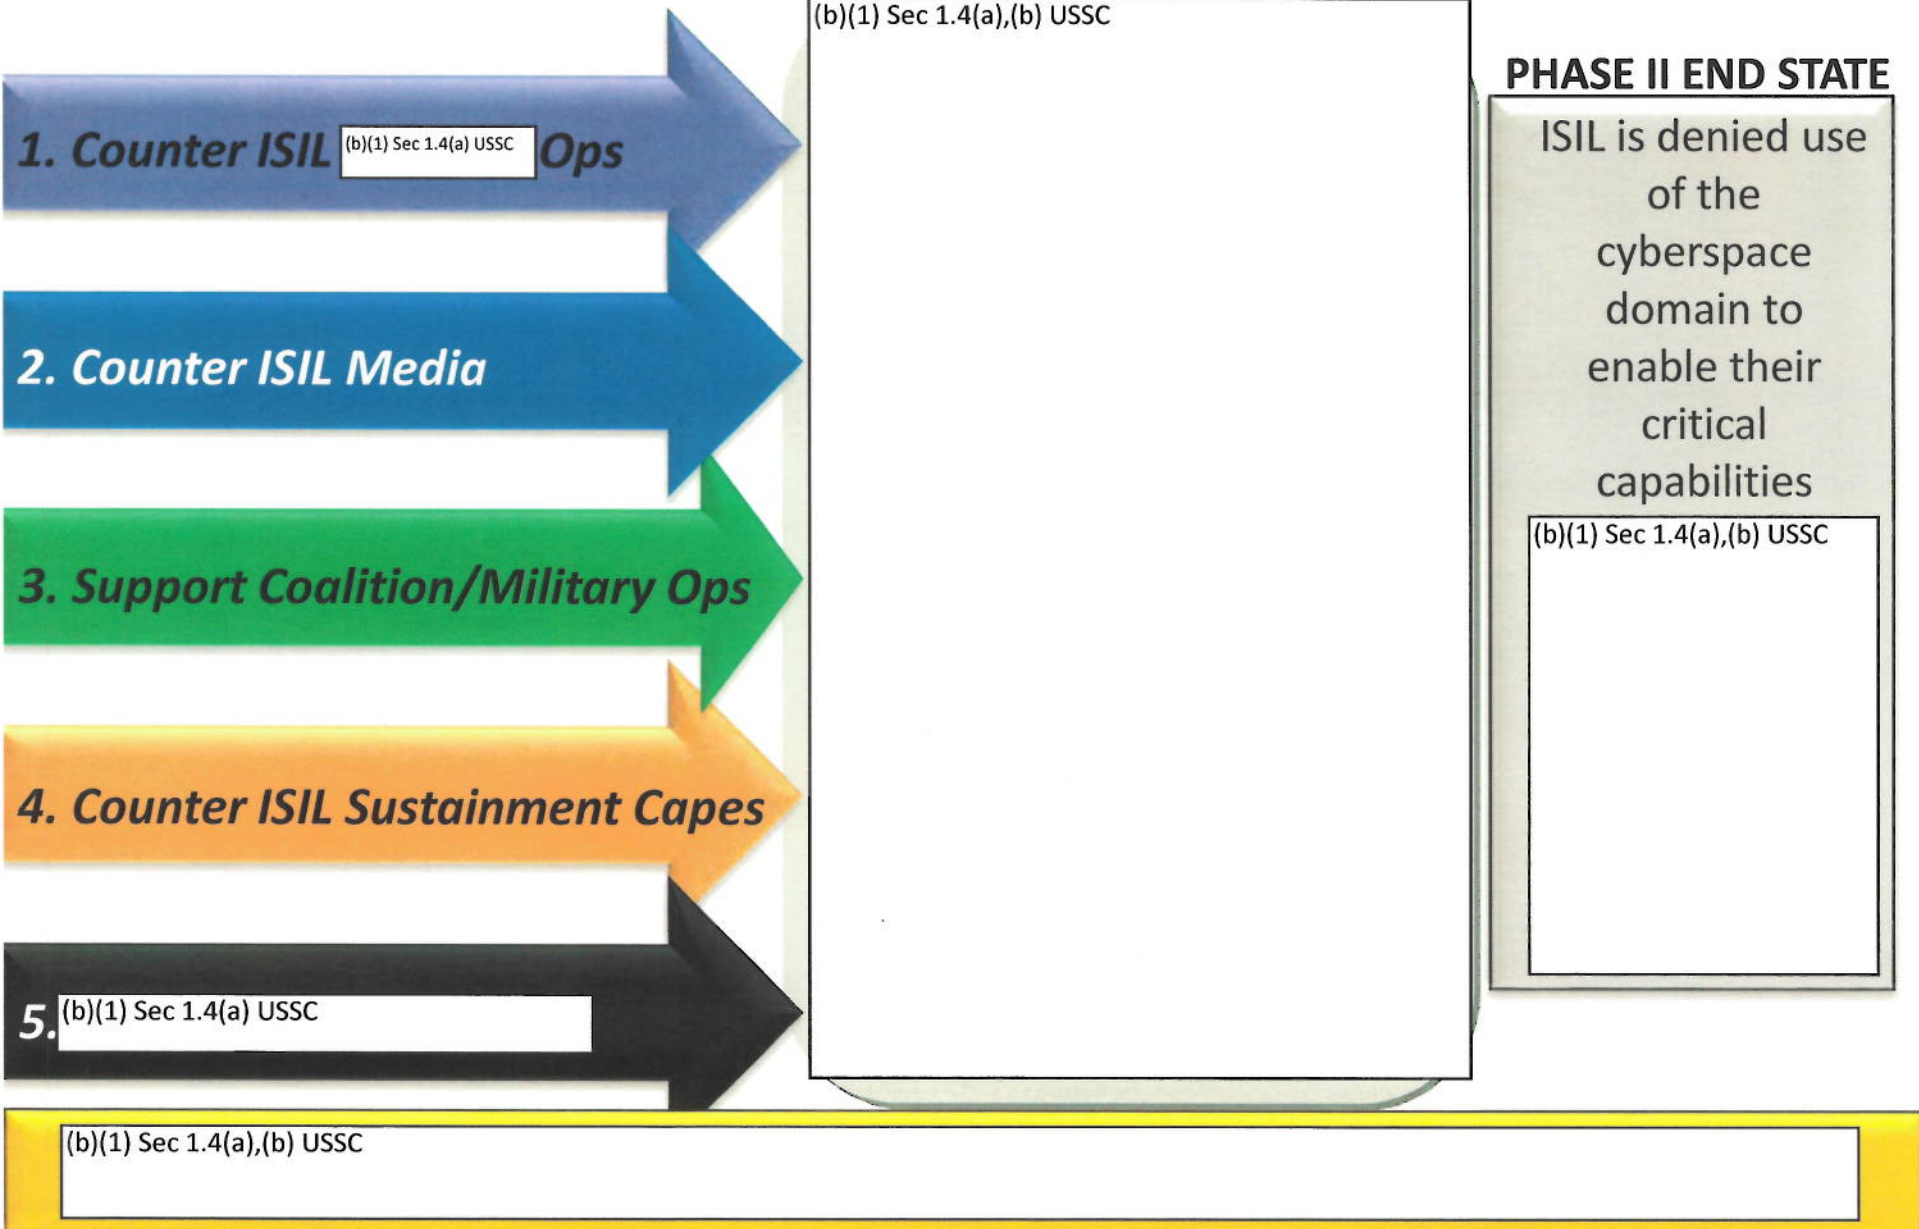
1. Counter ISIL (b)(1) Sec 1.4(a) USSC Ops

2. Counter ISIL Media

3. Support Coalition/Military Ops

4. Counter ISIL Sustainment Capes

5. (b)(1) Sec 1.4(a) USSC

(b)(1) Sec 1.4(a),(b) USSC

PHASE II END STATE

ISIL is denied use of the cyberspace domain to enable their critical capabilities

(b)(1) Sec 1.4(a),(b) USSC

(b)(1) Sec 1.4(a),(b) USSC